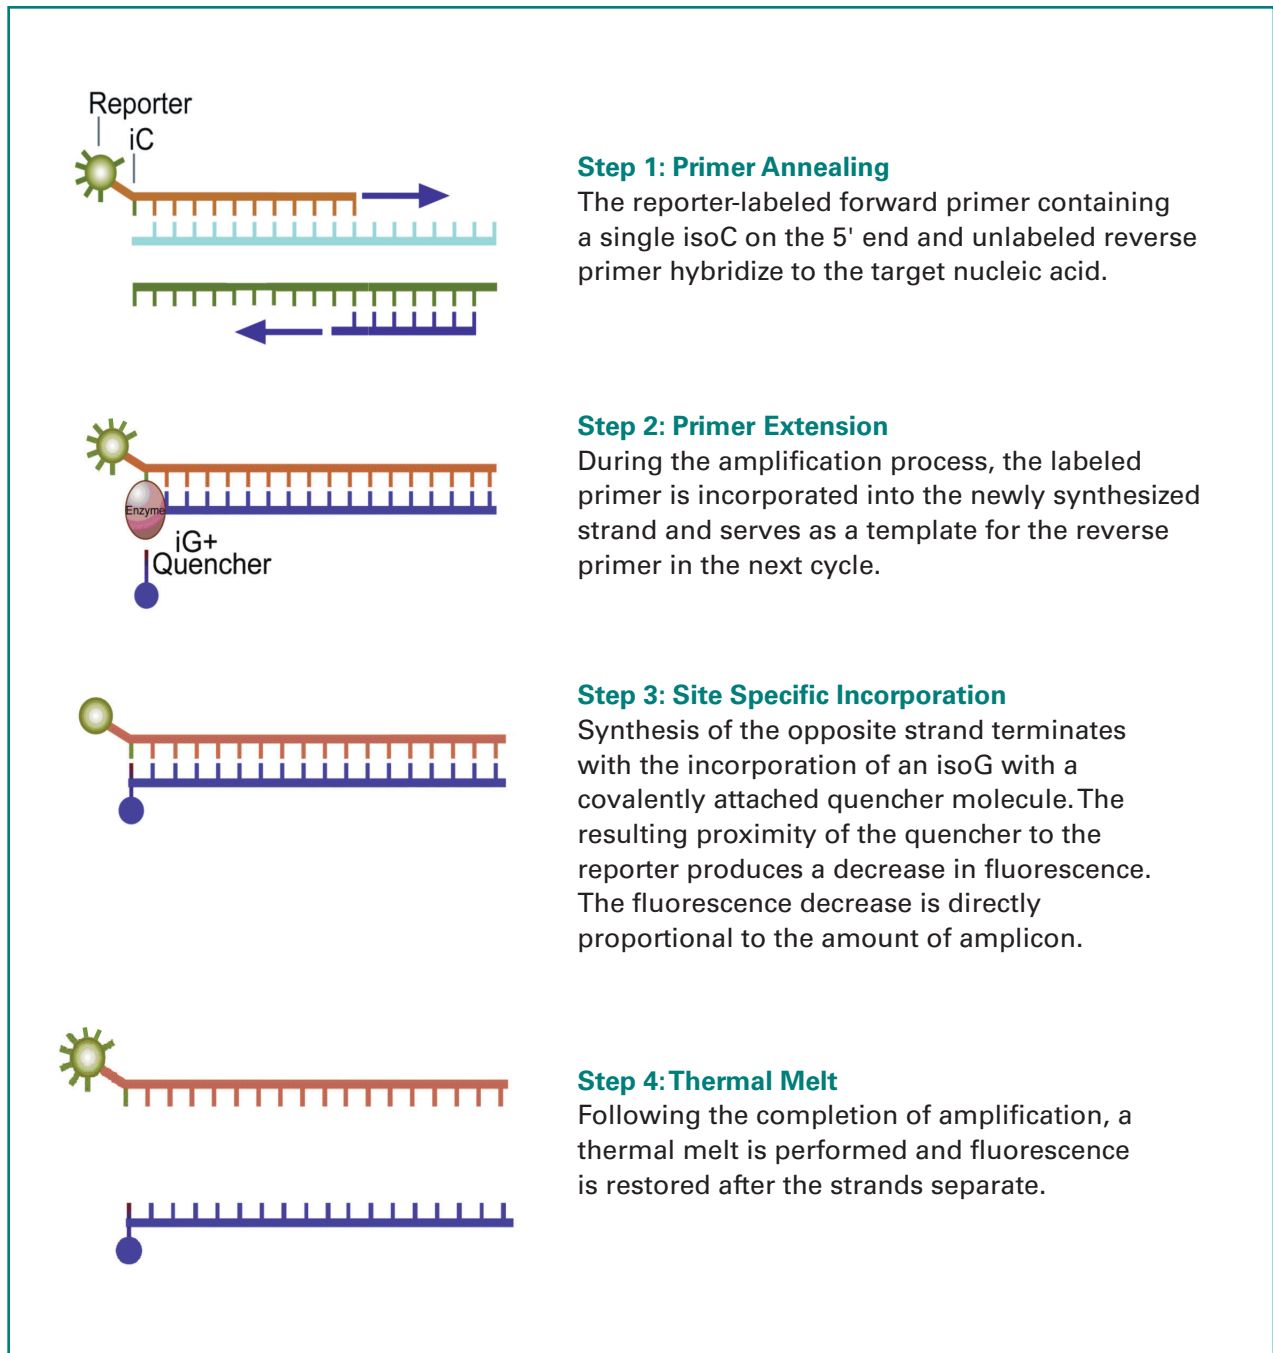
Reporter
iC

Step 1: Primer Annealing
The reporter-labeled forward primer containing a single isoC on the 5' end and unlabeled reverse primer hybridize to the target nucleic acid.

Enzyme
iG+
Quencher

Step 2: Primer Extension
During the amplification process, the labeled primer is incorporated into the newly synthesized strand and serves as a template for the reverse primer in the next cycle.

Step 3: Site Specific Incorporation
Synthesis of the opposite strand terminates with the incorporation of an isoG with a covalently attached quencher molecule. The resulting proximity of the quencher to the reporter produces a decrease in fluorescence. The fluorescence decrease is directly proportional to the amount of amplicon.

Step 4: Thermal Melt
Following the completion of amplification, a thermal melt is performed and fluorescence is restored after the strands separate.